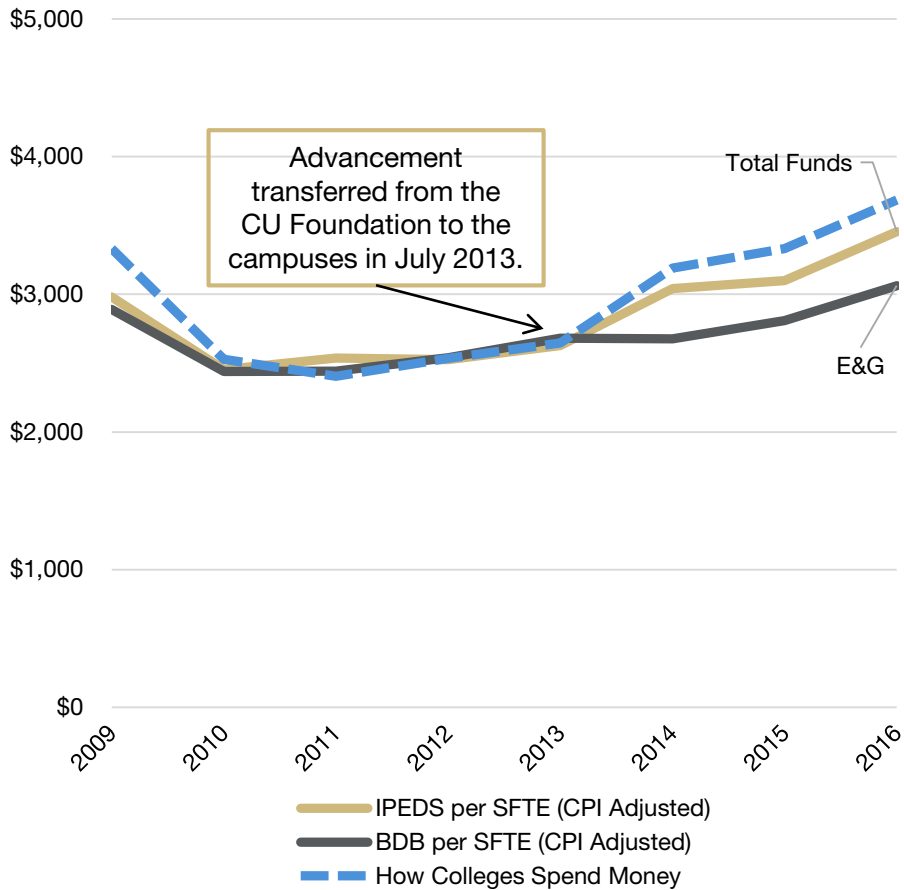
$5,000
$4,000
$3,000
$2,000
$1,000
$0

Advancement transferred from the CU Foundation to the campuses in July 2013.

Total Funds
E&G

2009
2010
2011
2012
2013
2014
2015
2016

IPEDS per SFTE (CPI Adjusted)
BDB per SFTE (CPI Adjusted)
How Colleges Spend Money